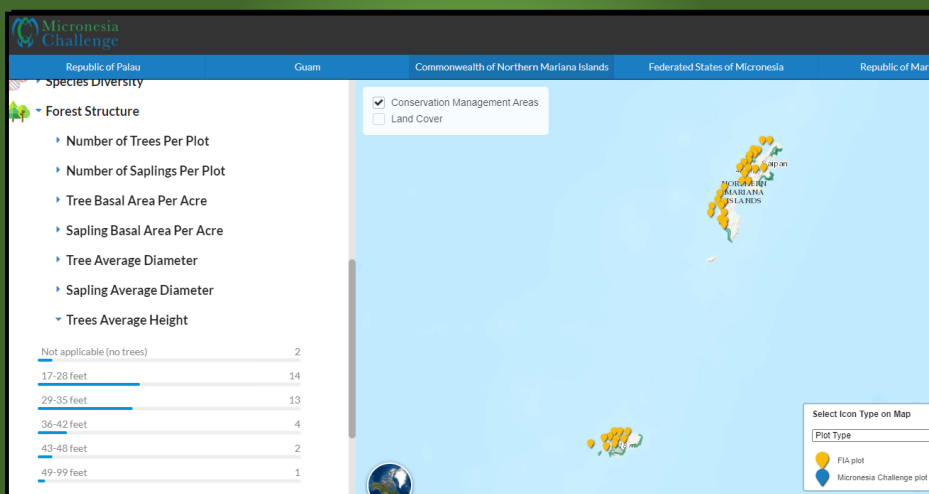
Micronesia Challenge

Republic of Palau | Guam | Commonwealth of Northern Mariana Islands | Federated States of Micronesia | Republic of Mar

Species Diversity

Forest Structure

Number of Trees Per Plot

Number of Saplings Per Plot

Tree Basal Area Per Acre

Sapling Basal Area Per Acre

Tree Average Diameter

Sapling Average Diameter

Trees Average Height

Not applicable (no trees) 2

17-28 feet 14

29-35 feet 13

36-42 feet 4

43-48 feet 2

49-99 feet 1

Conservation Management Areas

Land Cover

Saipan

NORTHERN MARIANA ISLANDS

Select Icon Type on Map

Plot Type

FIA plot

Micronesia Challenge plot